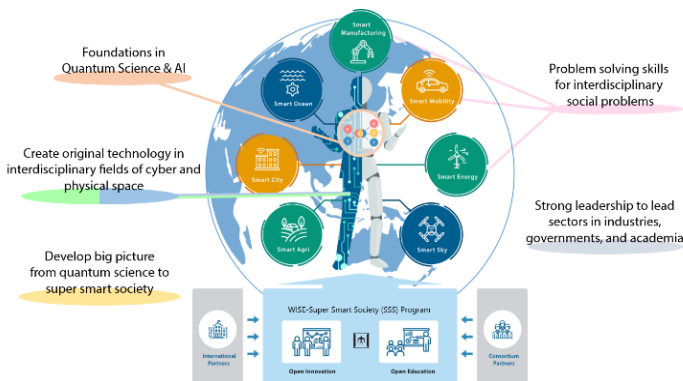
Foundations in Quantum Science & AI

Create original technology in interdisciplinary fields of cyber and physical space

Develop big picture from quantum science to super smart society

Smart Manufacturing

Smart Ocean

Smart Mobility

Smart City

Smart Energy

Smart Agri

Smart Sky

Problem solving skills for interdisciplinary social problems

Strong leadership to lead sectors in industries, governments, and academia

WISE-Super Smart Society (SSS) Program

International Partners

Open Innovation

Open Education

Consortium Partners